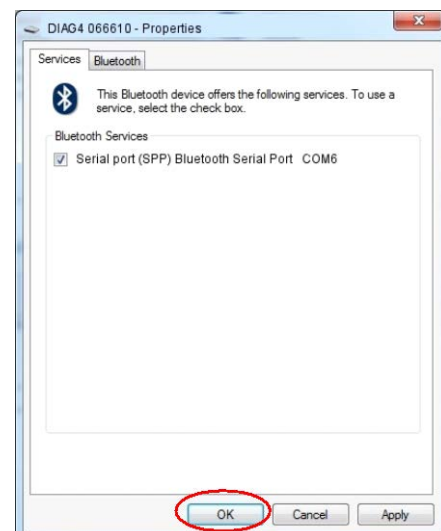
DIAG4 066610 - Properties

Services Bluetooth

This Bluetooth device offers the following services. To use a service, select the check box.

Bluetooth Services

Serial port (SPP) Bluetooth Serial Port COM6

OK Cancel Apply